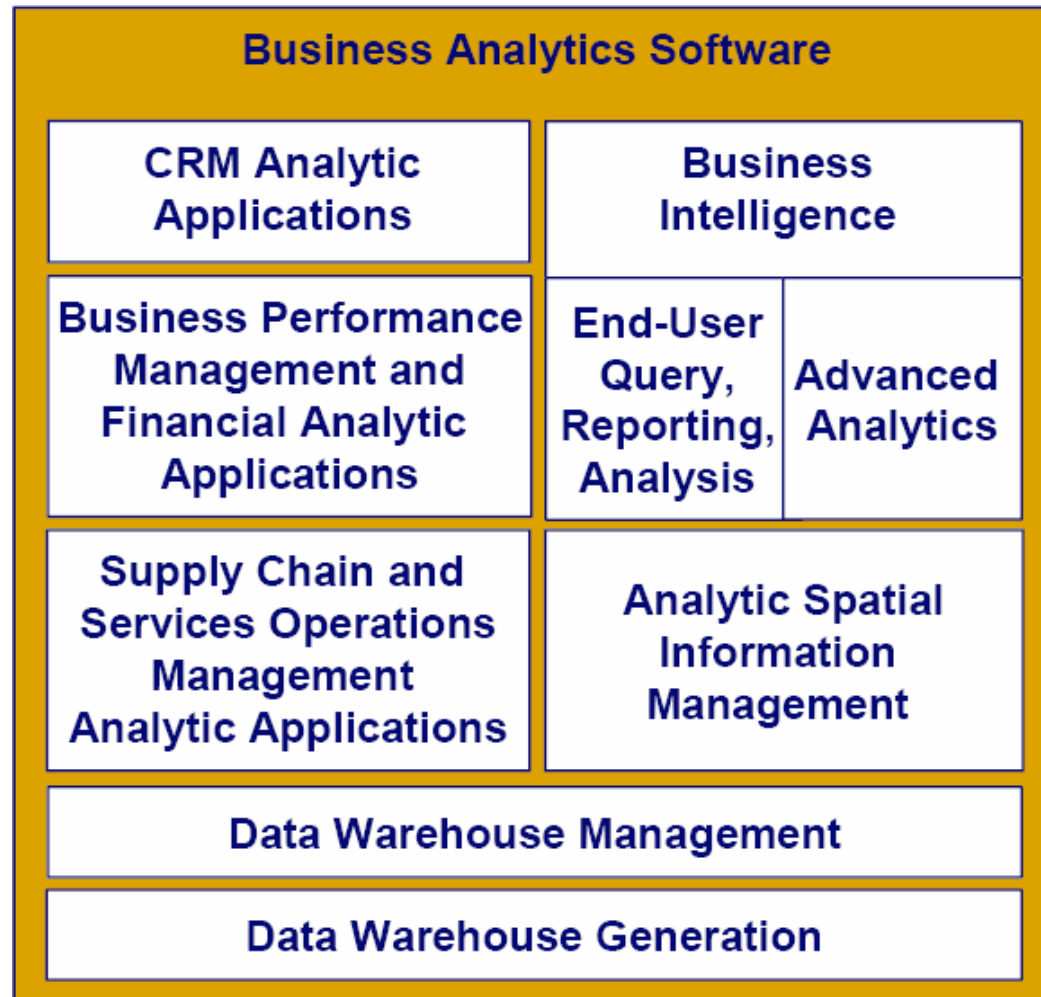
Business Analytics Software

CRM Analytic Applications

Business Intelligence

Business Performance Management and Financial Analytic Applications

End-User Query, Reporting, Analysis

Advanced Analytics

Supply Chain and Services Operations Management Analytic Applications

Analytic Spatial Information Management

Data Warehouse Management

Data Warehouse Generation